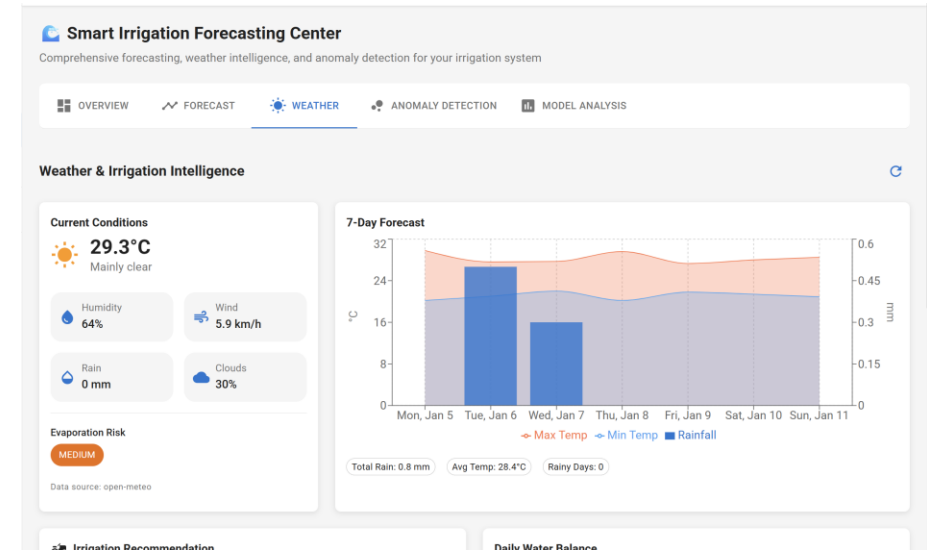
Smart Irrigation Forecasting Center

Comprehensive forecasting, weather intelligence, and anomaly detection for your irrigation system

OVERVIEW FORECAST WEATHER ANOMALY DETECTION MODEL ANALYSIS

Weather & Irrigation Intelligence

Current Conditions

29.3°C
Mainly clear

Humidity
64%

Wind
5.9 km/h

Rain
0 mm

Clouds
30%

Evaporation Risk

MEDIUM

Data source: open-meteo

7-Day Forecast

32
24
16
8
0
°C

0.6
0.45
0.3
0.15
0
mm

Mon, Jan 5 Tue, Jan 6 Wed, Jan 7 Thu, Jan 8 Fri, Jan 9 Sat, Jan 10 Sun, Jan 11

Max Temp Min Temp Rainfall

Total Rain: 0.8 mm Avg Temp: 28.4°C Rainy Days: 0

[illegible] Irrigation Recommendation

Daily Water Balance